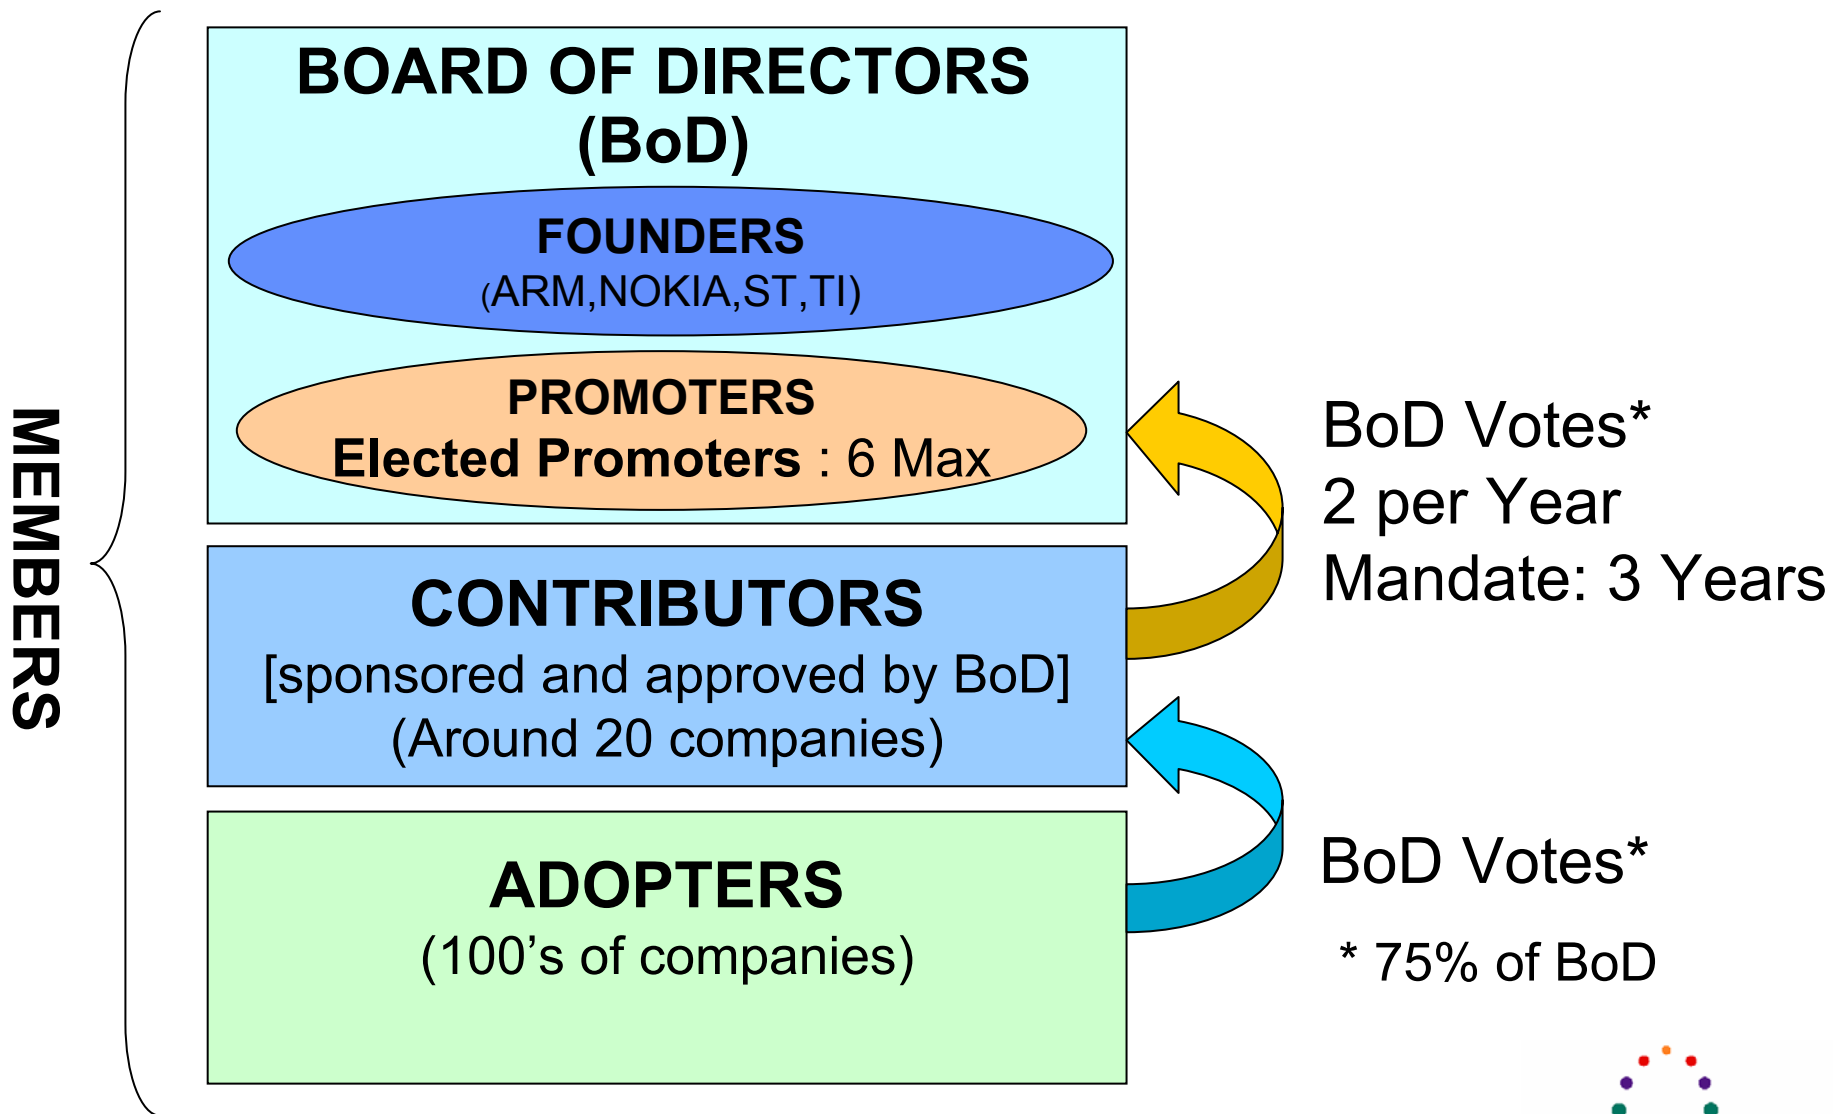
MEMBERS

BOARD OF DIRECTORS (BoD)

FOUNDERS
(ARM,NOKIA,ST,TI)

PROMOTERS
Elected Promoters : 6 Max

CONTRIBUTORS
[sponsored and approved by BoD]
(Around 20 companies)

ADOPTERS
(100's of companies)

BoD Votes*
2 per Year
Mandate: 3 Years

BoD Votes*

* 75% of BoD